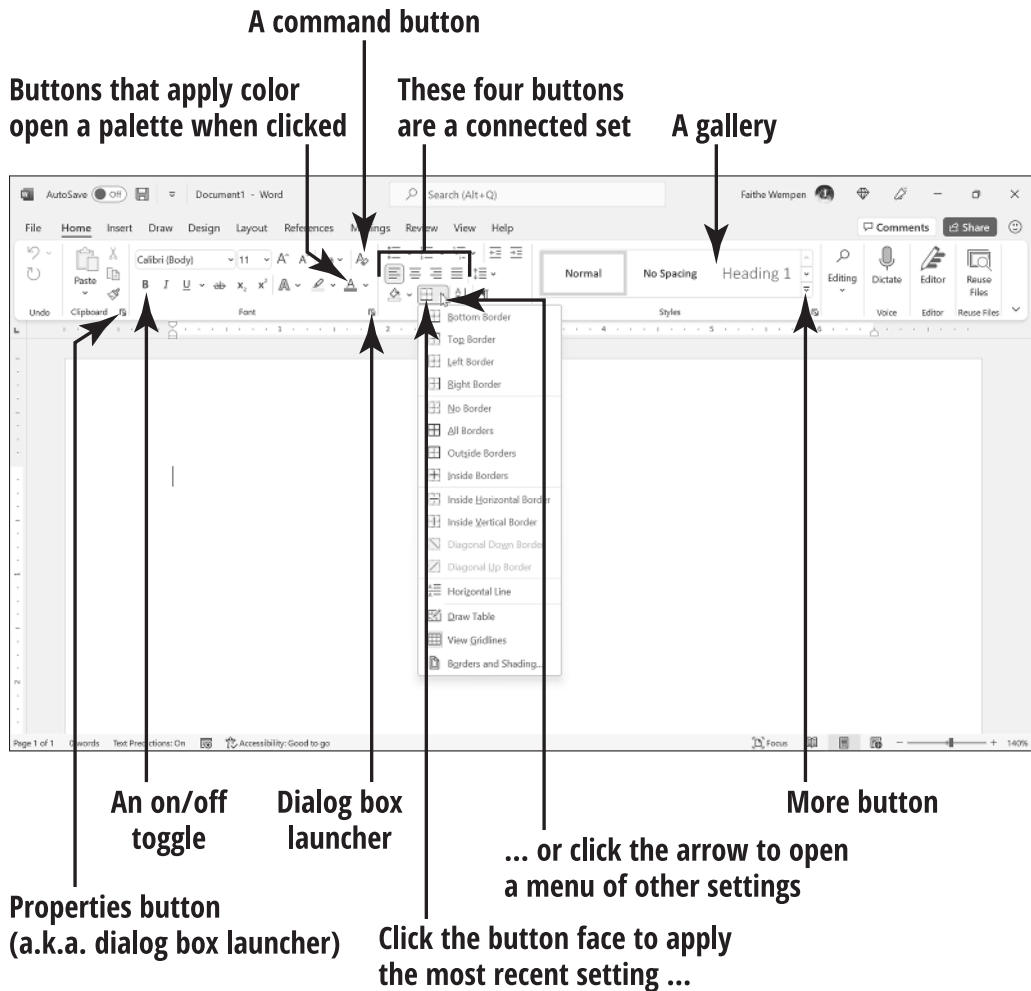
A command button

Buttons that apply color open a palette when clicked

These four buttons are a connected set

A gallery

AutoSave Off Document1 - Word Search (Alt+Q) Faithe Wempen

File Home Insert Draw Design Layout References Mailings Review View Help Comments Share

Undo Paste Clipboard Calibri (Body) 11 B I U x₂ x² Font Normal No Spacing Heading 1 Styles Editing Dictate Voice Editor Editor Reuse Files Reuse Files

Bottom Border
Top Border
Left Border
Right Border
No Border
All Borders
Outside Borders
Inside Borders
Inside Horizontal Border
Inside Vertical Border
Diagonal Down Border
Diagonal Up Border
Horizontal Line
Draw Table
View Gridlines
Borders and Shading...

Page 1 of 1 0 words Text Predictions: On Accessibility: Good to go Focus 140%

An on/off toggle

Dialog box launcher

More button

... or click the arrow to open a menu of other settings

Properties button (a.k.a. dialog box launcher)

Click the button face to apply the most recent setting ...